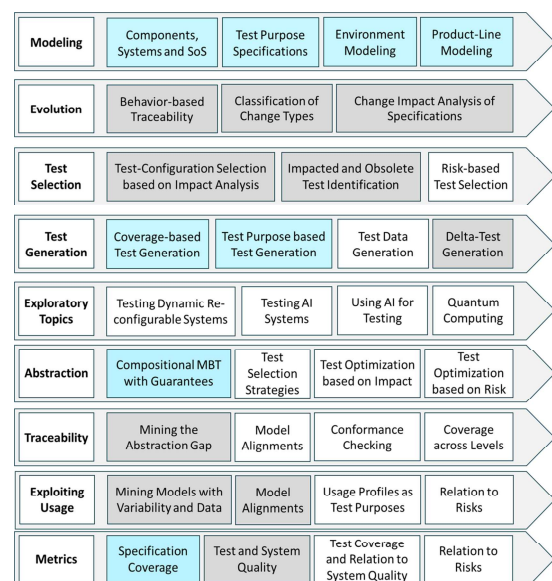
Modeling
Components, Systems and SoS
Test Purpose Specifications
Environment Modeling
Product-Line Modeling

Evolution
Behavior-based Traceability
Classification of Change Types
Change Impact Analysis of Specifications

Test Selection
Test-Configuration Selection based on Impact Analysis
Impacted and Obsolete Test Identification
Risk-based Test Selection

Test Generation
Coverage-based Test Generation
Test Purpose based Test Generation
Test Data Generation
Delta-Test Generation

Exploratory Topics
Testing Dynamic Re-configurable Systems
Testing AI Systems
Using AI for Testing
Quantum Computing

Abstraction
Compositional MBT with Guarantees
Test Selection Strategies
Test Optimization based on Impact
Test Optimization based on Risk

Traceability
Mining the Abstraction Gap
Model Alignments
Conformance Checking
Coverage across Levels

Exploiting Usage
Mining Models with Variability and Data
Model Alignments
Usage Profiles as Test Purposes
Relation to Risks

Metrics
Specification Coverage
Test and System Quality
Test Coverage and Relation to System Quality
Relation to Risks